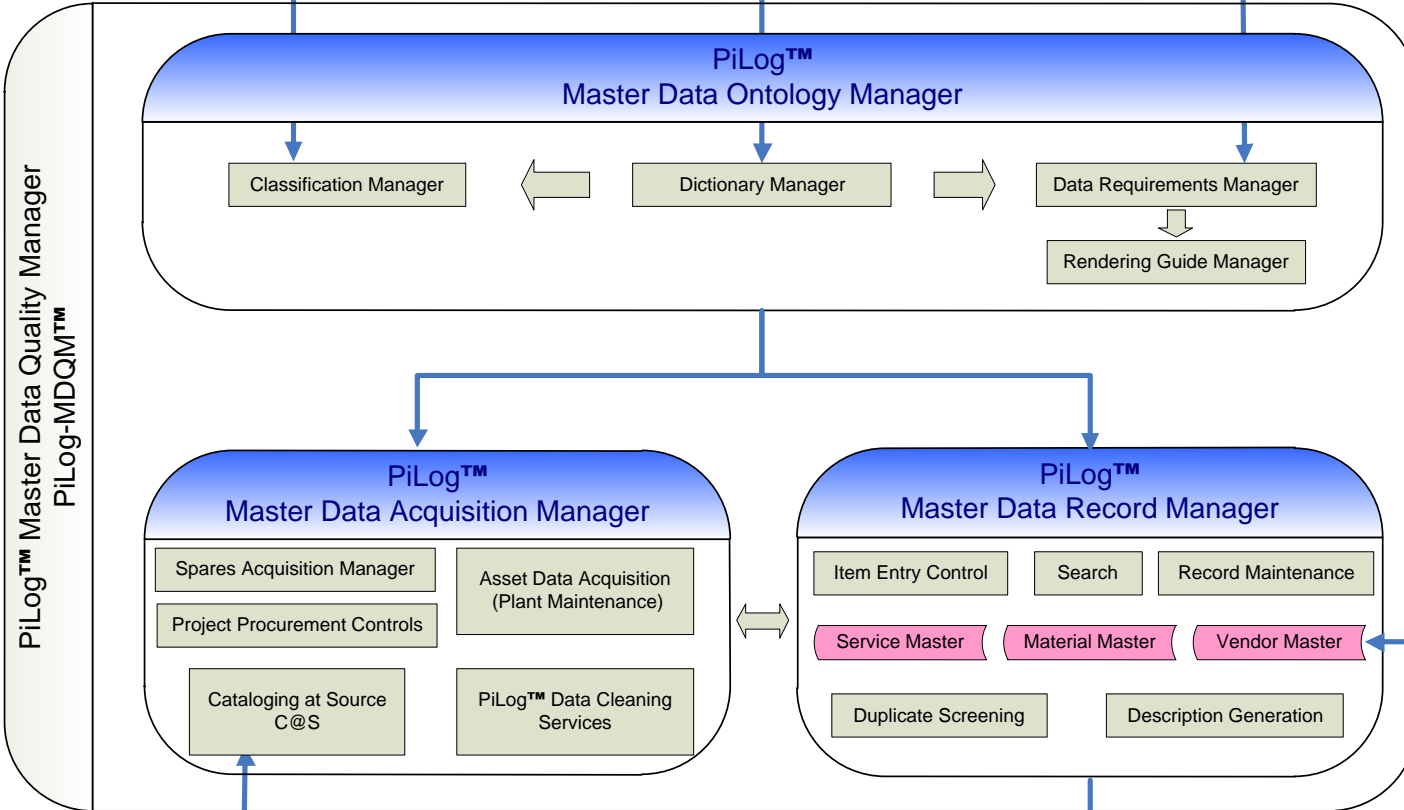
PiLog™ Master Data Quality Manager
PiLog-MDQM™

PiLog™
Master Data Ontology Manager

Classification Manager

Dictionary Manager

Data Requirements Manager

Rendering Guide Manager

PiLog™
Master Data Acquisition Manager

Spares Acquisition Manager

Asset Data Acquisition (Plant Maintenance)

Project Procurement Controls

Cataloging at Source C@S

PiLog™ Data Cleaning Services

PiLog™
Master Data Record Manager

Item Entry Control

Search

Record Maintenance

Service Master

Material Master

Vendor Master

Duplicate Screening

Description Generation